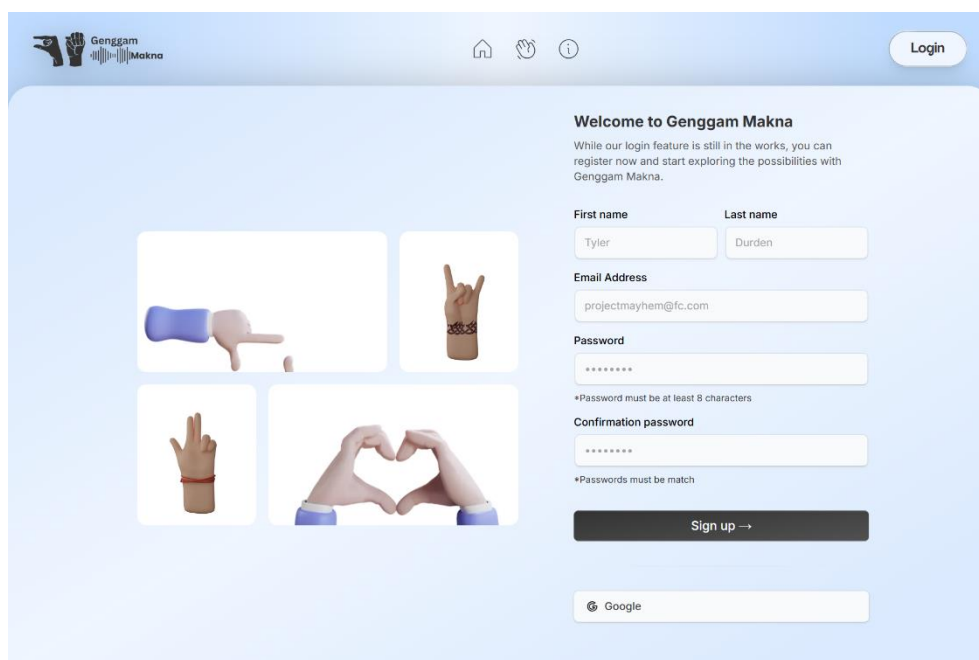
Genggam Makna

Login

Welcome to Genggam Makna

While our login feature is still in the works, you can register now and start exploring the possibilities with Genggam Makna.

First name
Tyler

Last name
Durden

Email Address
projectmayhem@fc.com

Password
••••••••
*Password must be at least 8 characters

Confirmation password
••••••••
*Passwords must be match

Sign up →

Google